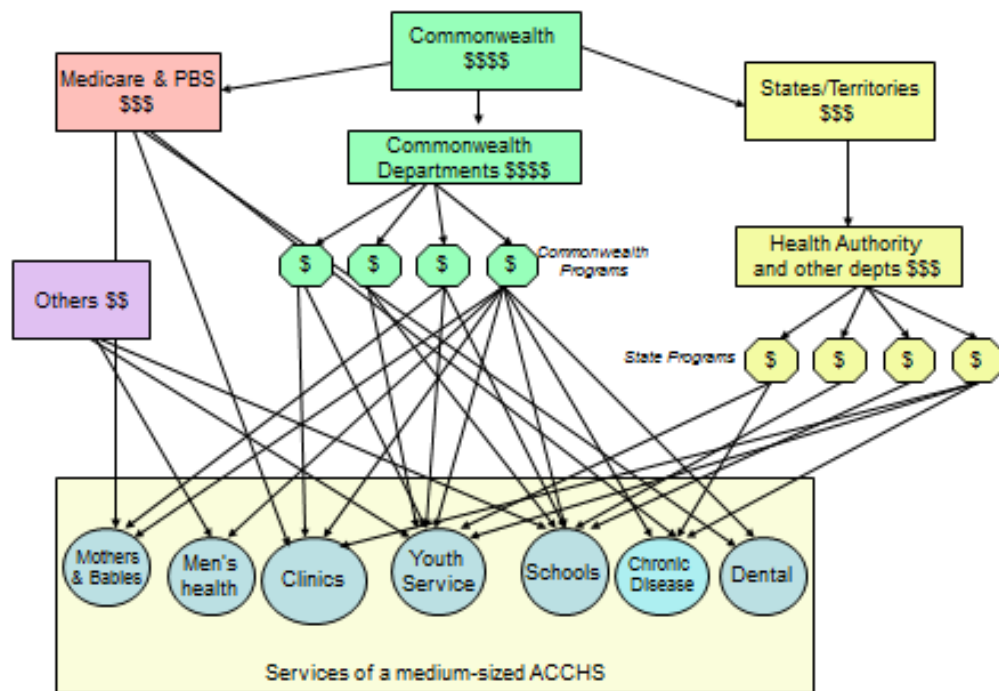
Commonwealth
$$$$

Medicare & PBS
$$$

Commonwealth Departments $$$$

States/Territories
$$$

Others $$

$ $ $ $ Commonwealth Programs

Health Authority and other depts $$$

State Programs $ $ $ $

Mothers & Babies

Men's health

Clinics

Youth Service

Schools

Chronic Disease

Dental

Services of a medium-sized ACCHS